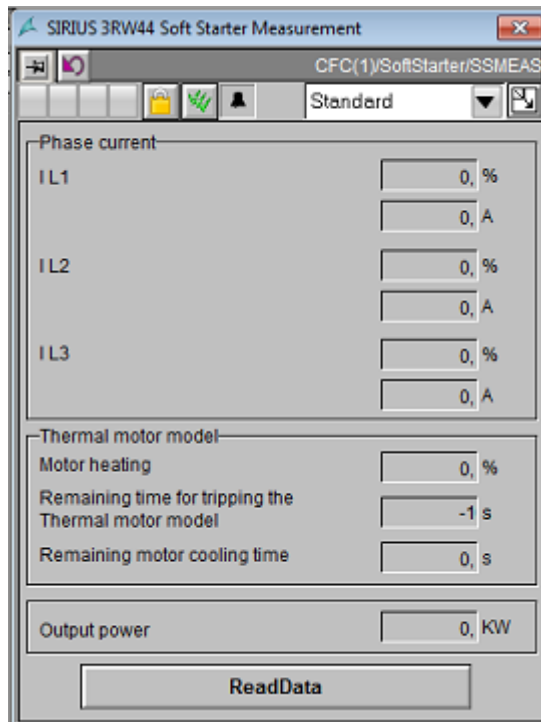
SIRIUS 3RW44 Soft Starter Measurement

CFC(1)/SoftStarter/SSMEAS

Standard

Phase current

I L1 0, % 0, A

I L2 0, % 0, A

I L3 0, % 0, A

Thermal motor model

Motor heating 0, %

Remaining time for tripping the Thermal motor model -1 s

Remaining motor cooling time 0, s

Output power 0, KW

ReadData